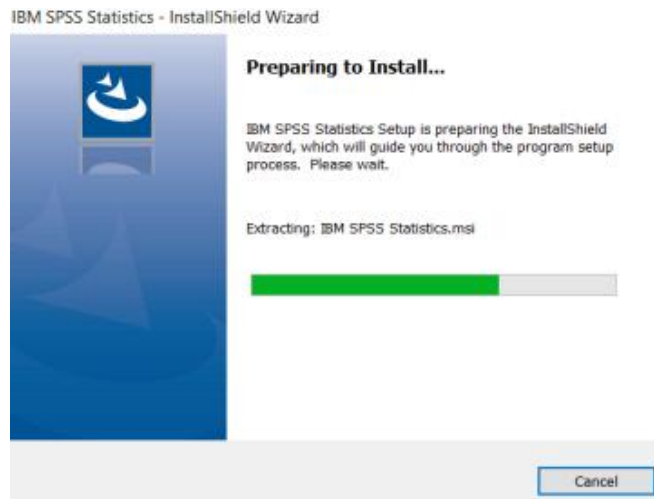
IBM SPSS Statistics - InstallShield Wizard

Preparing to Install...

IBM SPSS Statistics Setup is preparing the InstallShield Wizard, which will guide you through the program setup process. Please wait.

Extracting: IBM SPSS Statistics.msi

Cancel